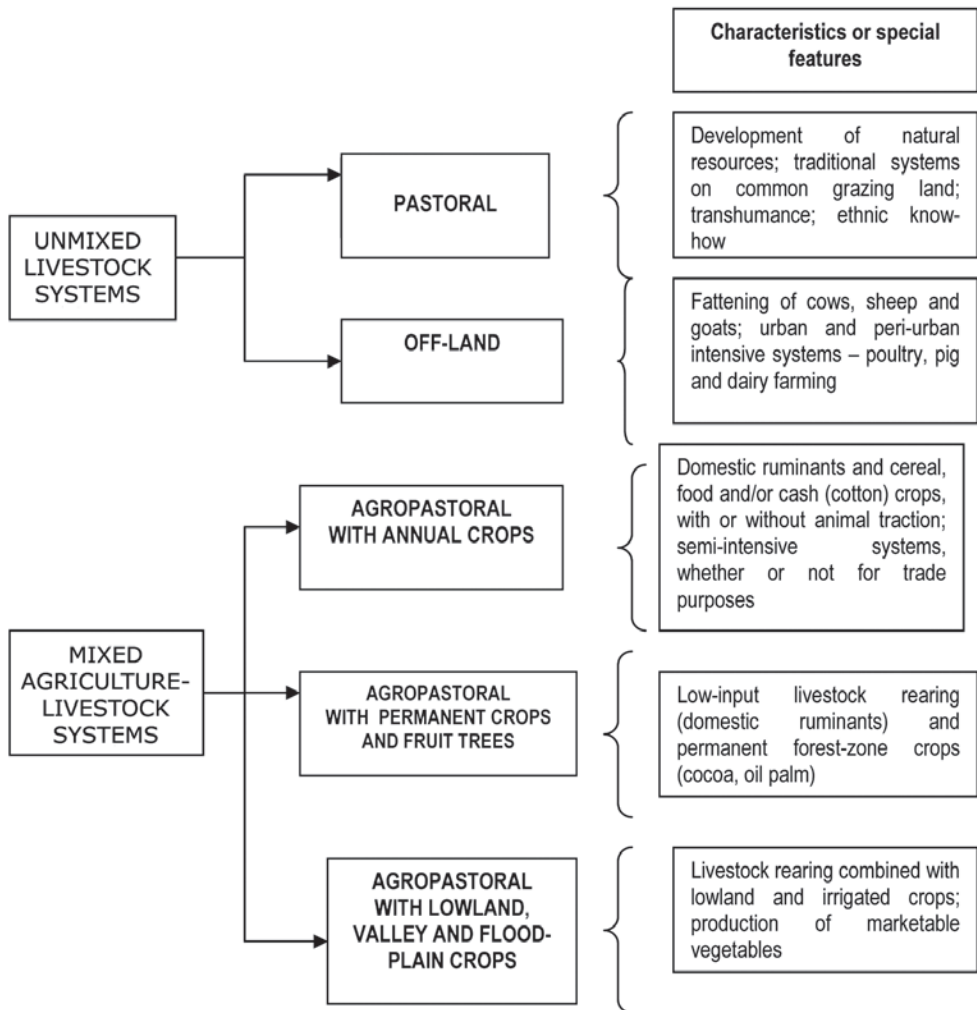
Characteristics or special features

UNMIXED LIVESTOCK SYSTEMS

PASTORAL

Development of natural resources; traditional systems on common grazing land; transhumance; ethnic know-how

OFF-LAND

Fattening of cows, sheep and goats; urban and peri-urban intensive systems – poultry, pig and dairy farming

MIXED AGRICULTURE-LIVESTOCK SYSTEMS

AGROPASTORAL WITH ANNUAL CROPS

Domestic ruminants and cereal, food and/or cash (cotton) crops, with or without animal traction; semi-intensive systems, whether or not for trade purposes

AGROPASTORAL WITH PERMANENT CROPS AND FRUIT TREES

Low-input livestock rearing (domestic ruminants) and permanent forest-zone crops (cocoa, oil palm)

AGROPASTORAL WITH LOWLAND, VALLEY AND FLOOD-PLAIN CROPS

Livestock rearing combined with lowland and irrigated crops; production of marketable vegetables